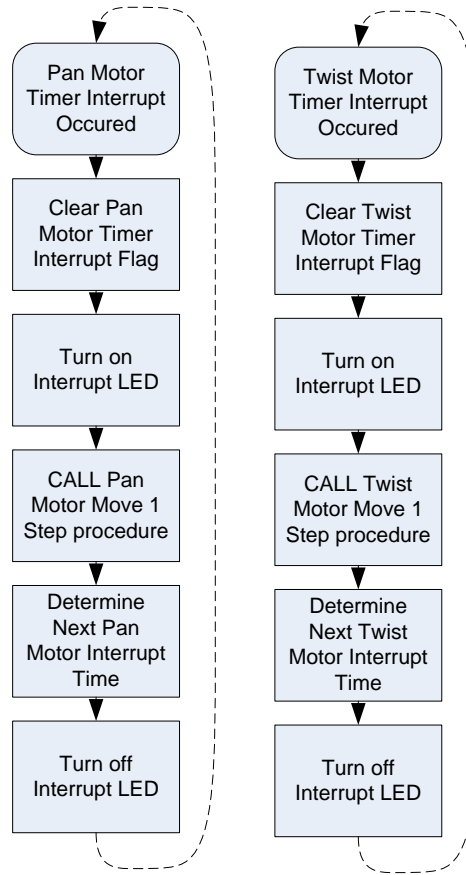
Pan Motor Timer Interrupt Occured

Clear Pan Motor Timer Interrupt Flag

Turn on Interrupt LED

CALL Pan Motor Move 1 Step procedure

Determine Next Pan Motor Interrupt Time

Turn off Interrupt LED

Twist Motor Timer Interrupt Occured

Clear Twist Motor Timer Interrupt Flag

Turn on Interrupt LED

CALL Twist Motor Move 1 Step procedure

Determine Next Twist Motor Interrupt Time

Turn off Interrupt LED